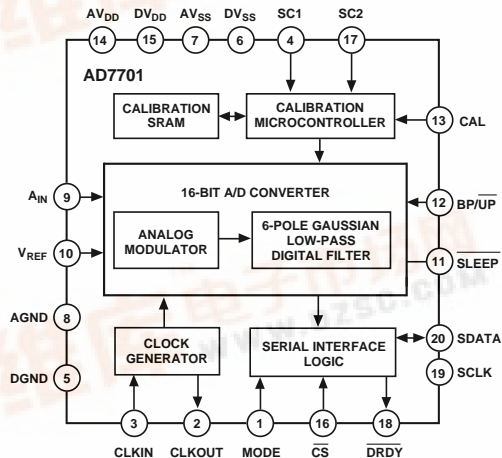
$AV_{DD}$ $DV_{DD}$ $AV_{SS}$ $DV_{SS}$ SC1 SC2

14 15 7 6 4 17

AD7701

CALIBRATION SRAM

CALIBRATION MICROCONTROLLER

13 CAL

16-BIT A/D CONVERTER

$A_{IN}$ 9

12 $BP/\overline{UP}$

$V_{REF}$ 10

ANALOG MODULATOR

6-POLE GAUSSIAN LOW-PASS DIGITAL FILTER

11 $\overline{SLEEP}$

AGND 8

DGND 5

CLOCK GENERATOR

SERIAL INTERFACE LOGIC

20 SDATA

19 SCLK

www.dzsc.com

3 2 1 16 18

CLKIN CLKOUT MODE $\overline{CS}$ $\overline{DRDY}$